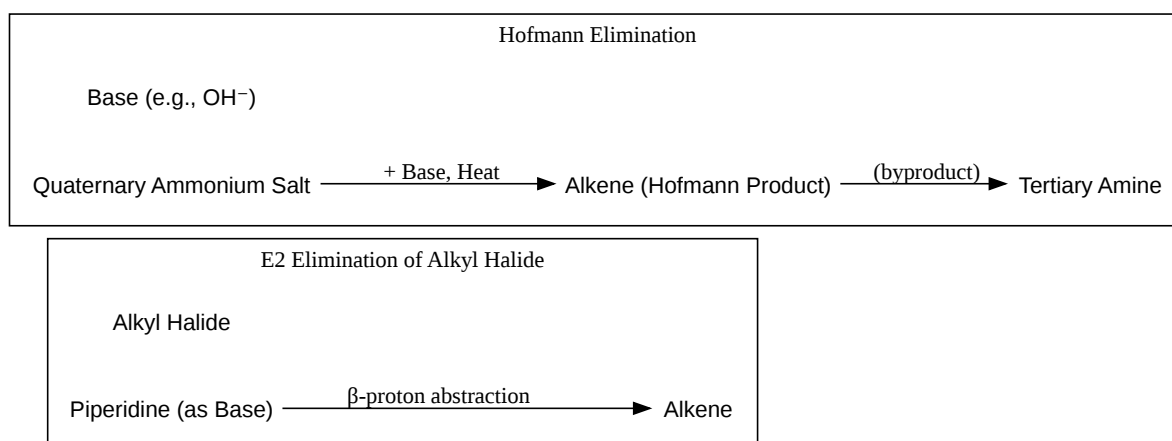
Hofmann Elimination

Base (e.g., OH⁻)

Quaternary Ammonium Salt + Base, Heat Alkene (Hofmann Product) (byproduct) Tertiary Amine

E2 Elimination of Alkyl Halide

Alkyl Halide

Piperidine (as Base) β-proton abstraction Alkene